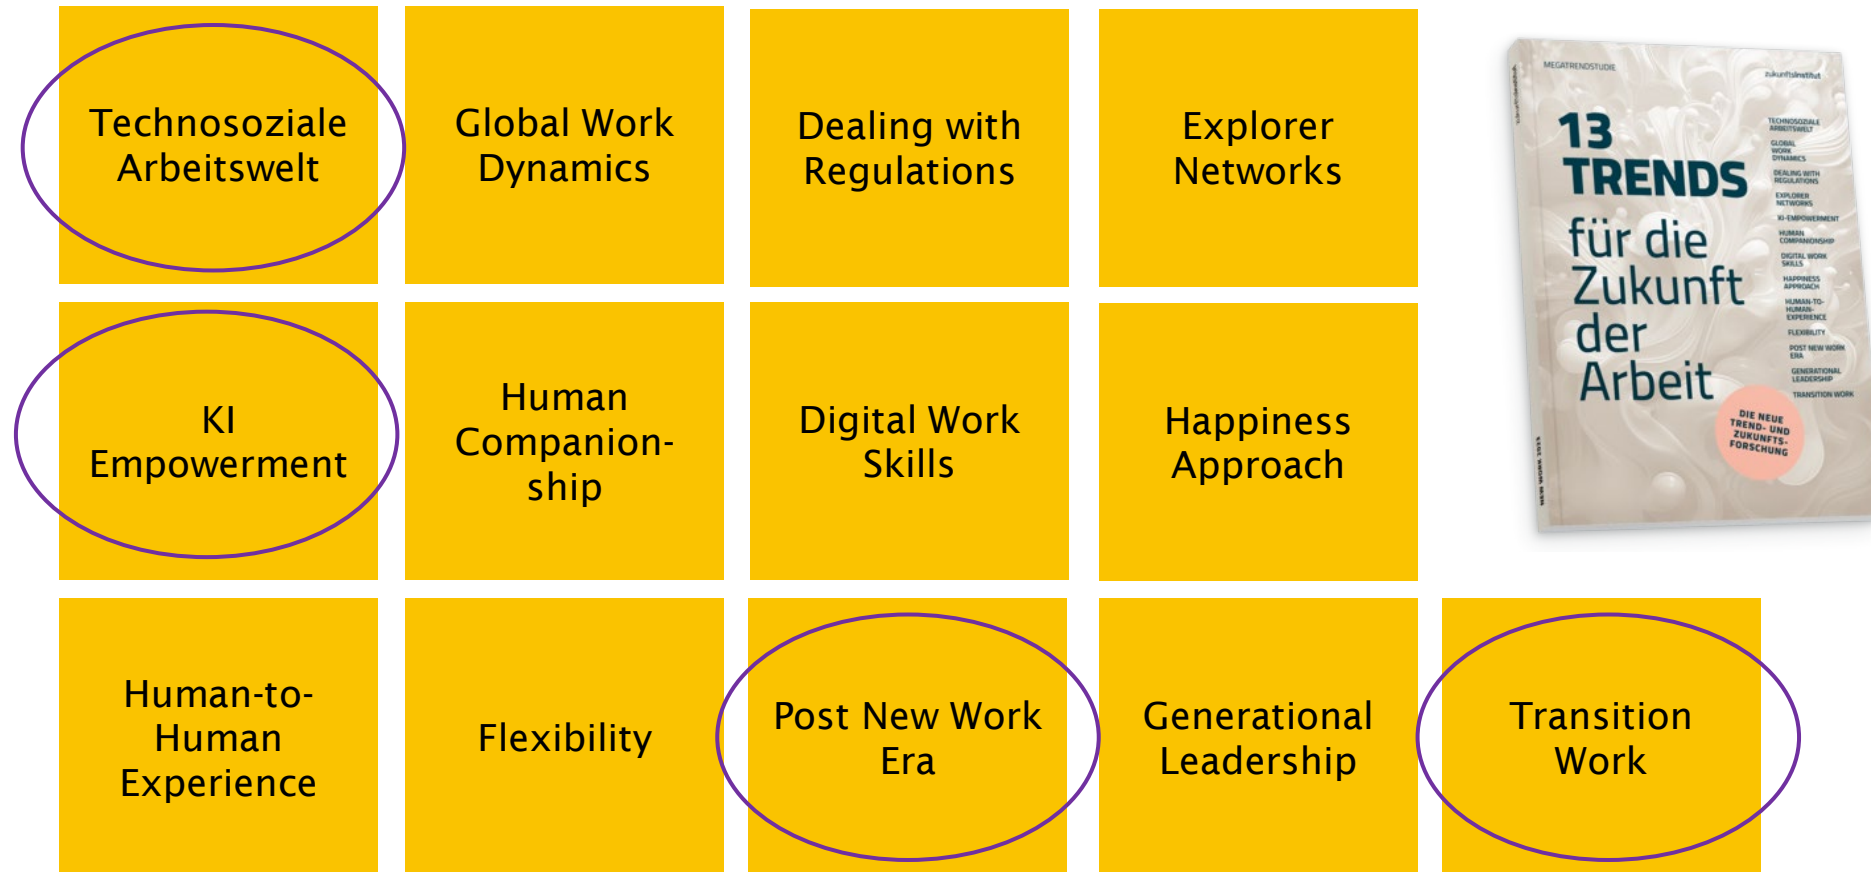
Technosoziale Arbeitswelt

Global Work Dynamics

Dealing with Regulations

Explorer Networks

MEGATRENDSTUDIE

zukunftsinstitut

13 TRENDS für die Zukunft der Arbeit

TECHNOSOZIALE ARBEITSWELT
GLOBAL WORK DYNAMICS
DEALING WITH REGULATIONS
EXPLORER NETWORKS
KI-EMPOWERMENT
HUMAN COMPANIONSHIP
DIGITAL WORK SKILLS
HAPPINESS APPROACH
HUMAN-TO-HUMAN-EXPERIENCE
FLEXIBILITY
POST NEW WORK ERA
GENERATIONAL LEADERSHIP
TRANSITION WORK

DIE NEUE TREND- UND ZUKUNFTSFORSCHUNG

KI Empowerment

Human Companionship

Digital Work Skills

Happiness Approach

Human-to-Human Experience

Flexibility

Post New Work Era

Generational Leadership

Transition Work